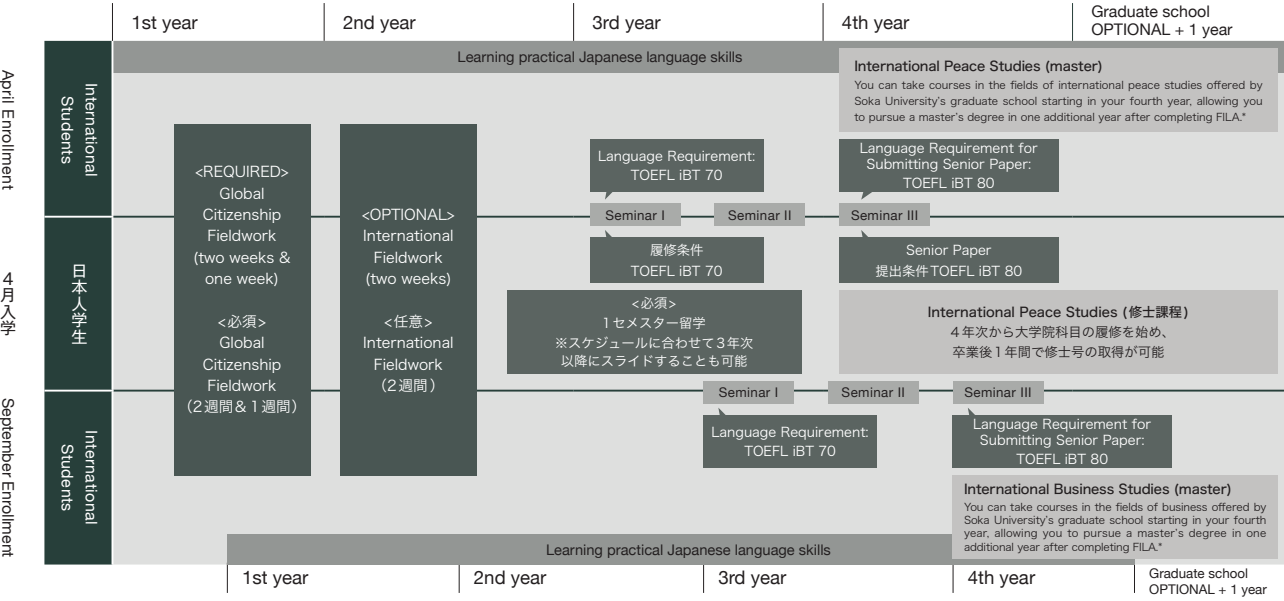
1st year | 2nd year | 3rd year | 4th year | Graduate school OPTIONAL + 1 year

April Enrollment

International Students

Learning practical Japanese language skills

International Peace Studies (master)
You can take courses in the fields of international peace studies offered by Soka University's graduate school starting in your fourth year, allowing you to pursue a master's degree in one additional year after completing FILA.*

<REQUIRED>
Global Citizenship Fieldwork (two weeks & one week)

<必須>
Global Citizenship Fieldwork
（2週間＆1週間）

<OPTIONAL>
International Fieldwork (two weeks)

<任意>
International Fieldwork
（2週間）

Language Requirement: TOEFL iBT 70

Language Requirement for Submitting Senior Paper: TOEFL iBT 80

Seminar I
Seminar II
Seminar III

4月入学

日本人学生

履修条件
TOEFL iBT 70

Senior Paper
提出条件TOEFL iBT 80

<必須>
1セメスター留学
※スケジュールに合わせて3年次以降にスライドすることも可能

International Peace Studies (修士課程)
4年次から大学院科目の履修を始め、卒業後1年間で修士号の取得が可能

September Enrollment

International Students

Seminar I
Seminar II
Seminar III

Language Requirement: TOEFL iBT 70

Language Requirement for Submitting Senior Paper: TOEFL iBT 80

International Business Studies (master)
You can take courses in the fields of business offered by Soka University's graduate school starting in your fourth year, allowing you to pursue a master's degree in one additional year after completing FILA.*

Learning practical Japanese language skills

1st year | 2nd year | 3rd year | 4th year | Graduate school OPTIONAL + 1 year